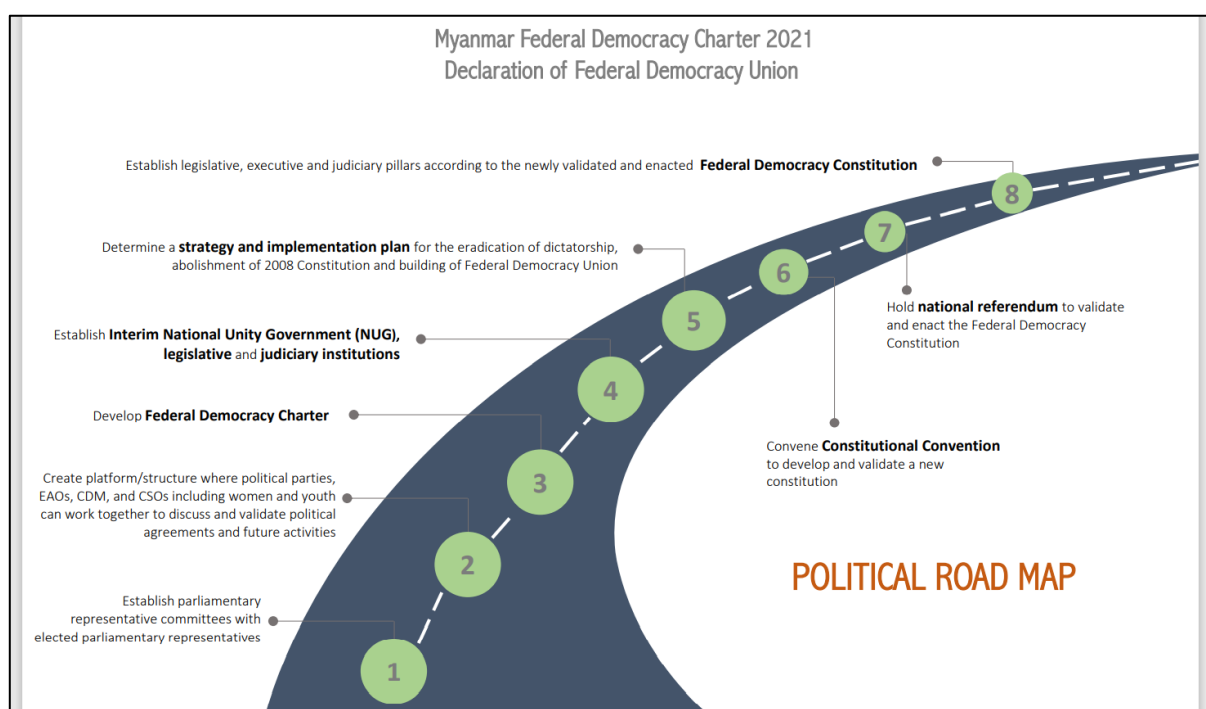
Myanmar Federal Democracy Charter 2021
Declaration of Federal Democracy Union

Establish legislative, executive and judiciary pillars according to the newly validated and enacted **Federal Democracy Constitution**

8

Determine a **strategy and implementation plan** for the eradication of dictatorship, abolishment of 2008 Constitution and building of Federal Democracy Union

7

6

Hold **national referendum** to validate and enact the Federal Democracy Constitution

Establish **Interim National Unity Government (NUG), legislative** and **judiciary institutions**

5

4

Develop **Federal Democracy Charter**

Convene **Constitutional Convention** to develop and validate a new constitution

3

Create platform/structure where political parties, EAOs, CDM, and CSOs including women and youth can work together to discuss and validate political agreements and future activities

2

POLITICAL ROAD MAP

Establish parliamentary representative committees with elected parliamentary representatives

1